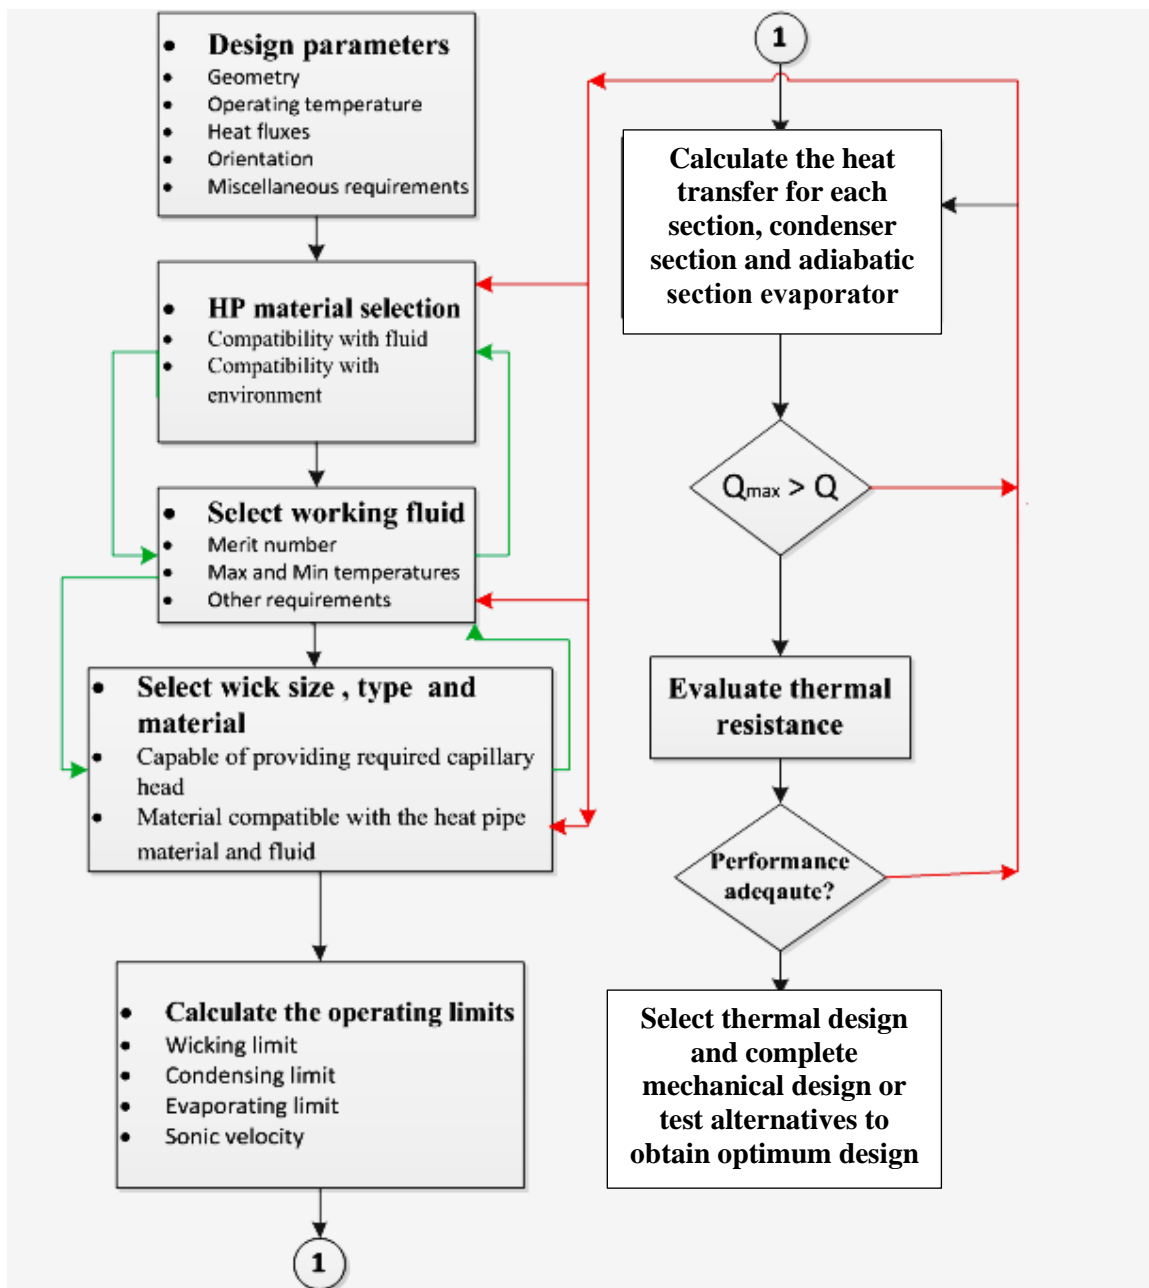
- Design parameters
- Geometry
- Operating temperature
- Heat fluxes
- Orientation
- Miscellaneous requirements

- HP material selection
- Compatibility with fluid
- Compatibility with environment

- Select working fluid
- Merit number
- Max and Min temperatures
- Other requirements

- Select wick size , type and material
- Capable of providing required capillary head
- Material compatible with the heat pipe material and fluid

- Calculate the operating limits
- Wicking limit
- Condensing limit
- Evaporating limit
- Sonic velocity

1

1

Calculate the heat transfer for each section, condenser section and adiabatic section evaporator

$Q_{max} > Q$

Evaluate thermal resistance

Performance adeqaute?

Select thermal design and complete mechanical design or test alternatives to obtain optimum design